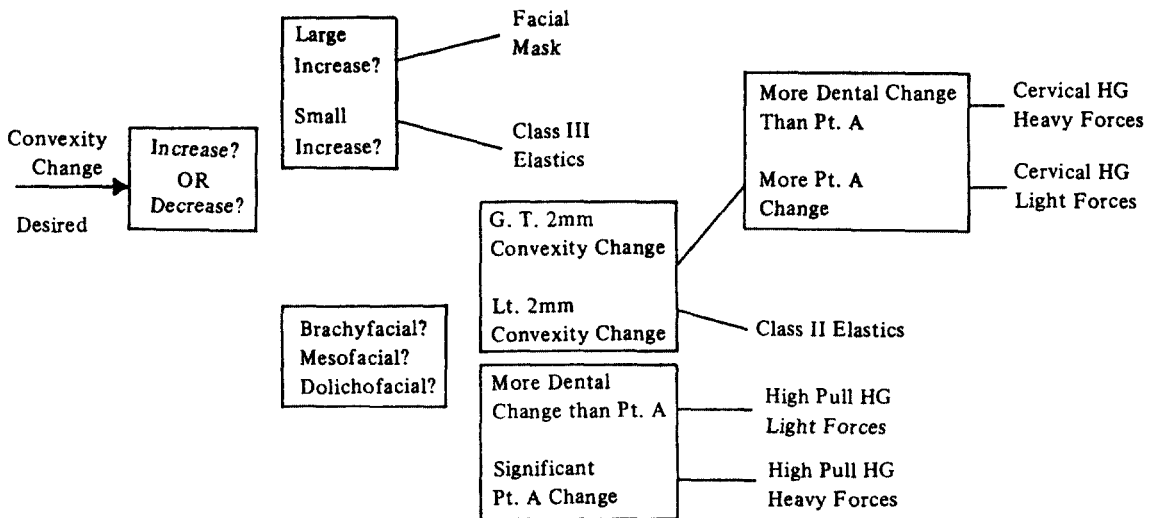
Convexity Change Desired

Increase? OR Decrease?

Large Increase?

Small Increase?

Facial Mask

Class III Elastics

G. T. 2mm Convexity Change

Lt. 2mm Convexity Change

More Dental Change Than Pt. A

More Pt. A Change

Cervical HG Heavy Forces

Cervical HG Light Forces

Class II Elastics

Brachyfacial?
Mesofacial?
Dolichofacial?

More Dental Change than Pt. A

Significant Pt. A Change

High Pull HG Light Forces

High Pull HG Heavy Forces